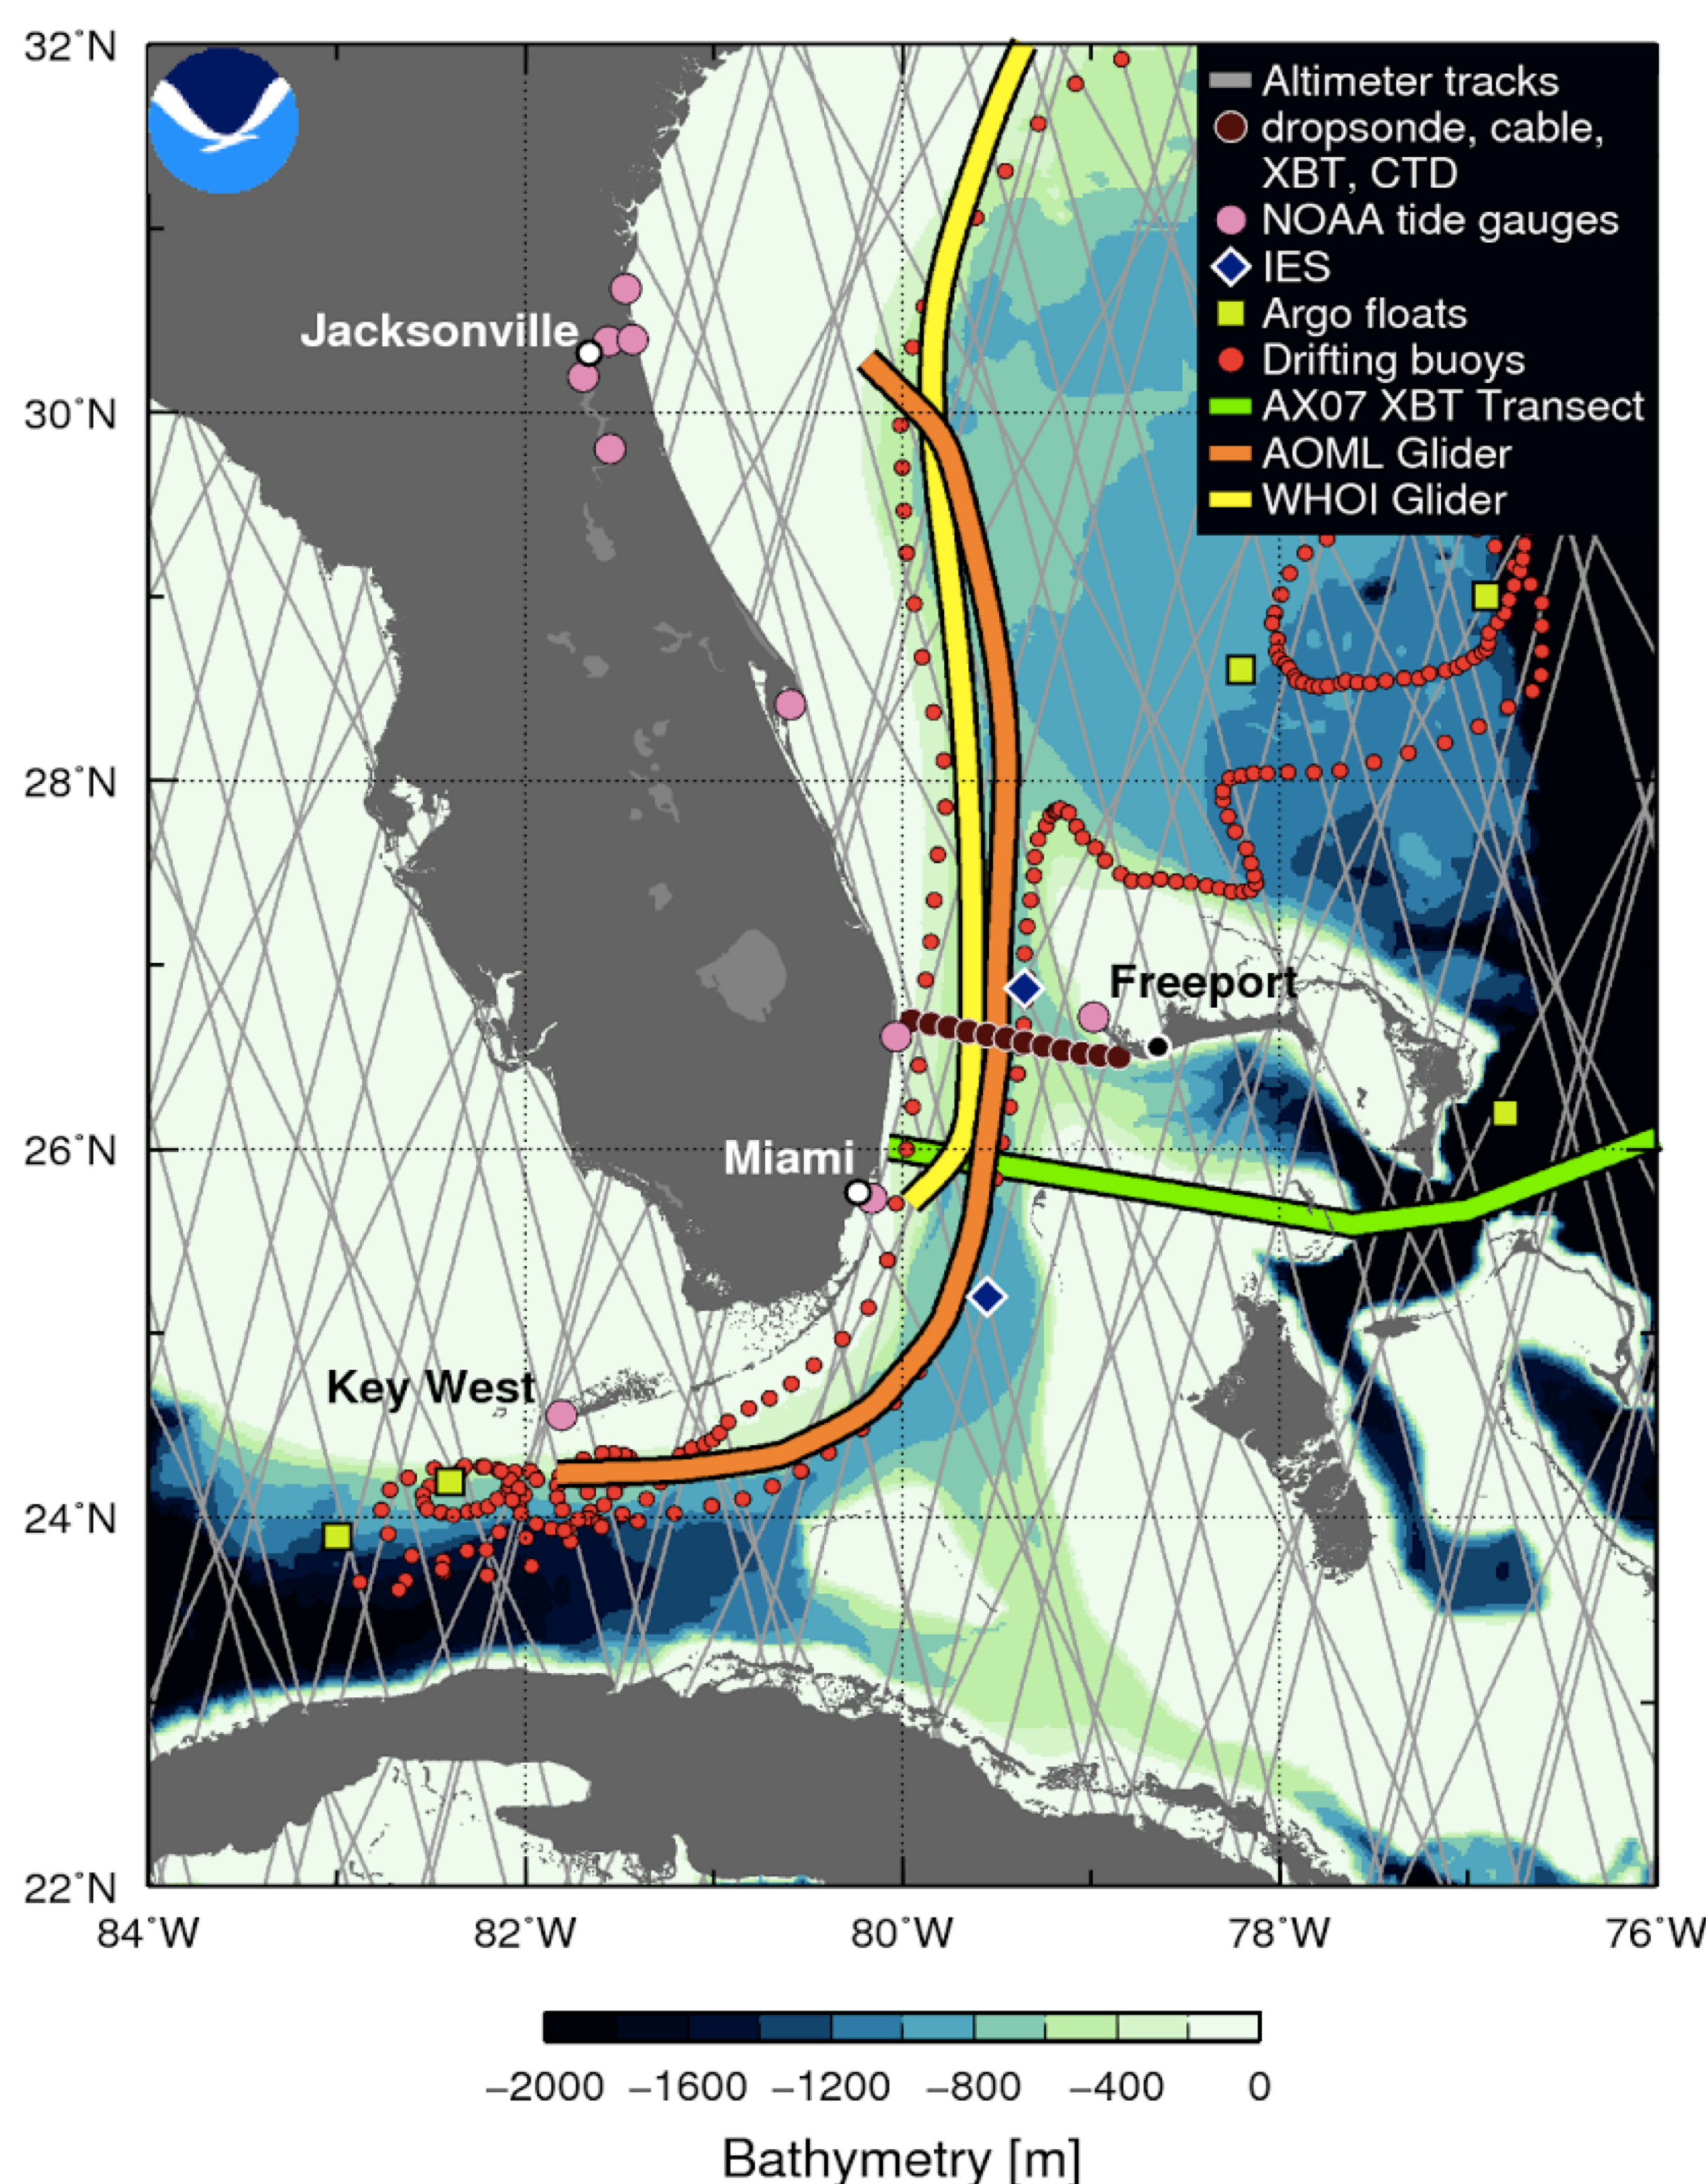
32°N
30°N
28°N
26°N
24°N
22°N

Altimeter tracks
dropsonde, cable, XBT, CTD
NOAA tide gauges
IES
Argo floats
Drifting buoys
AX07 XBT Transect
AOML Glider
WHOI Glider

Jacksonville
Freeport
Miami
Key West

84°W
82°W
80°W
78°W
76°W

−2000 −1600 −1200 −800 −400 0
Bathymetry [m]